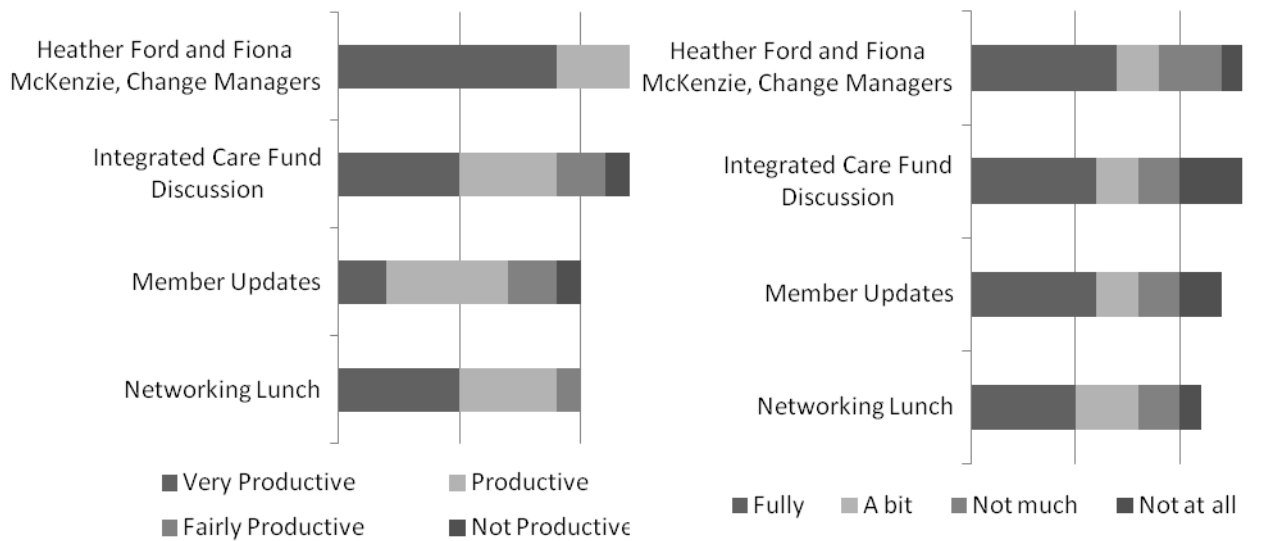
Heather Ford and Fiona McKenzie, Change Managers

Integrated Care Fund Discussion

Member Updates

Networking Lunch

Very Productive
Productive
Fairly Productive
Not Productive

Heather Ford and Fiona McKenzie, Change Managers

Integrated Care Fund Discussion

Member Updates

Networking Lunch

Fully
A bit
Not much
Not at all